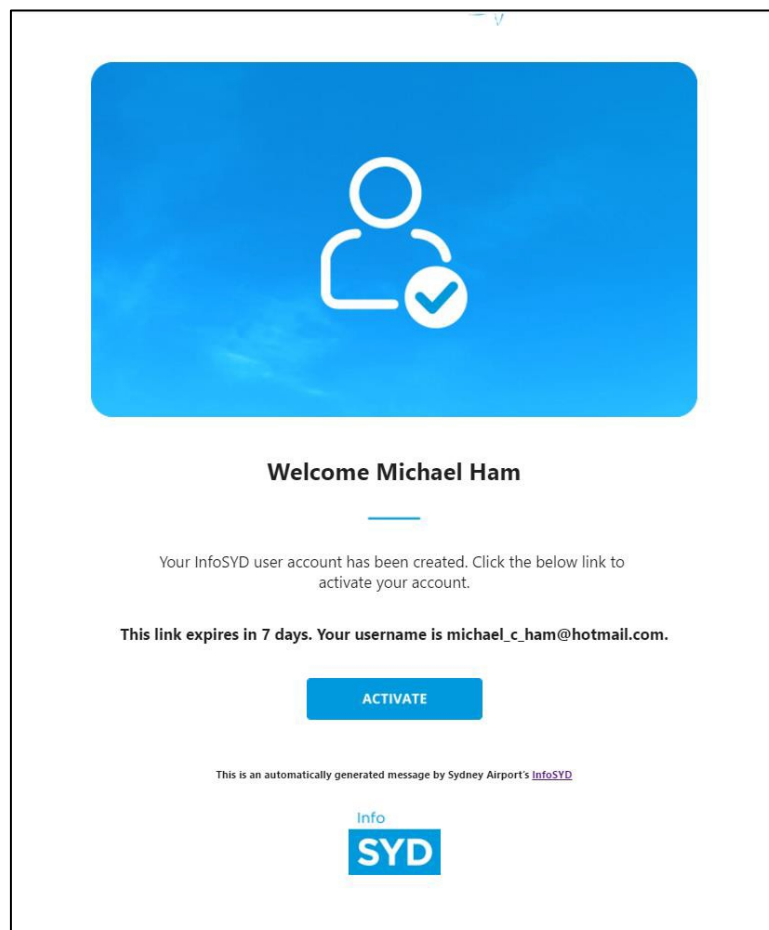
Welcome Michael Ham

Your InfoSYD user account has been created. Click the below link to activate your account.

This link expires in 7 days. Your username is michael_c_ham@hotmail.com.

ACTIVATE

This is an automatically generated message by Sydney Airport's InfoSYD

Info
SYD